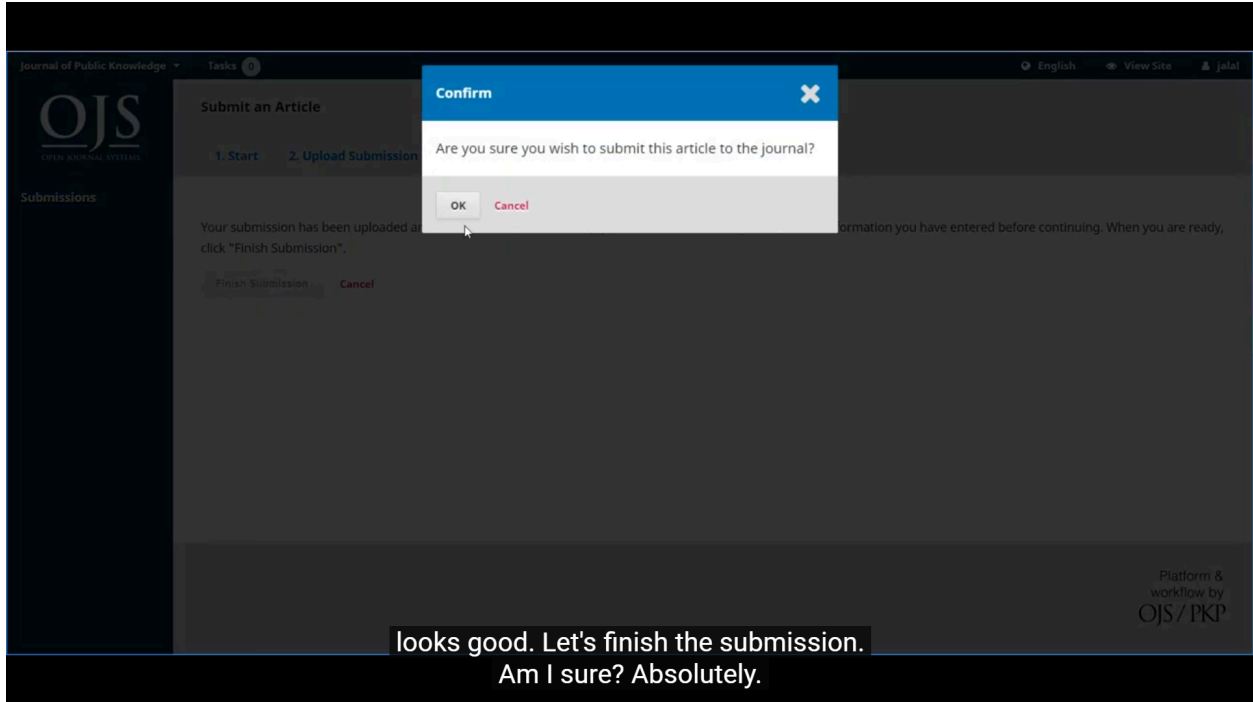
Journal of Public Knowledge ▾ Tasks 0

English View Site jalal

OJS
OPEN JOURNAL SYSTEMS

Submissions

Submit an Article

1. Start 2. Upload Submission

Confirm

Are you sure you wish to submit this article to the journal?

OK Cancel

Your submission has been uploaded a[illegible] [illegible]ormation you have entered before continuing. When you are ready, click "Finish Submission".

Finish Submission Cancel

Platform & workflow by OJS / PKP

looks good. Let's finish the submission.
Am I sure? Absolutely.